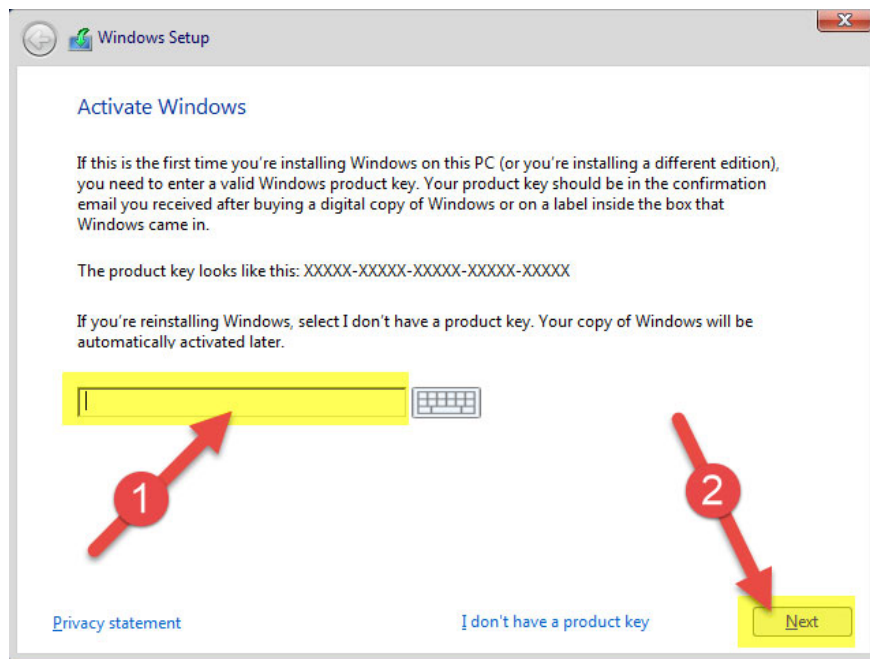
Windows Setup

Activate Windows

If this is the first time you're installing Windows on this PC (or you're installing a different edition), you need to enter a valid Windows product key. Your product key should be in the confirmation email you received after buying a digital copy of Windows or on a label inside the box that Windows came in.

The product key looks like this: XXXXX-XXXXX-XXXXX-XXXXX-XXXXX

If you're reinstalling Windows, select I don't have a product key. Your copy of Windows will be automatically activated later.

1

2

Privacy statement

I don't have a product key

Next